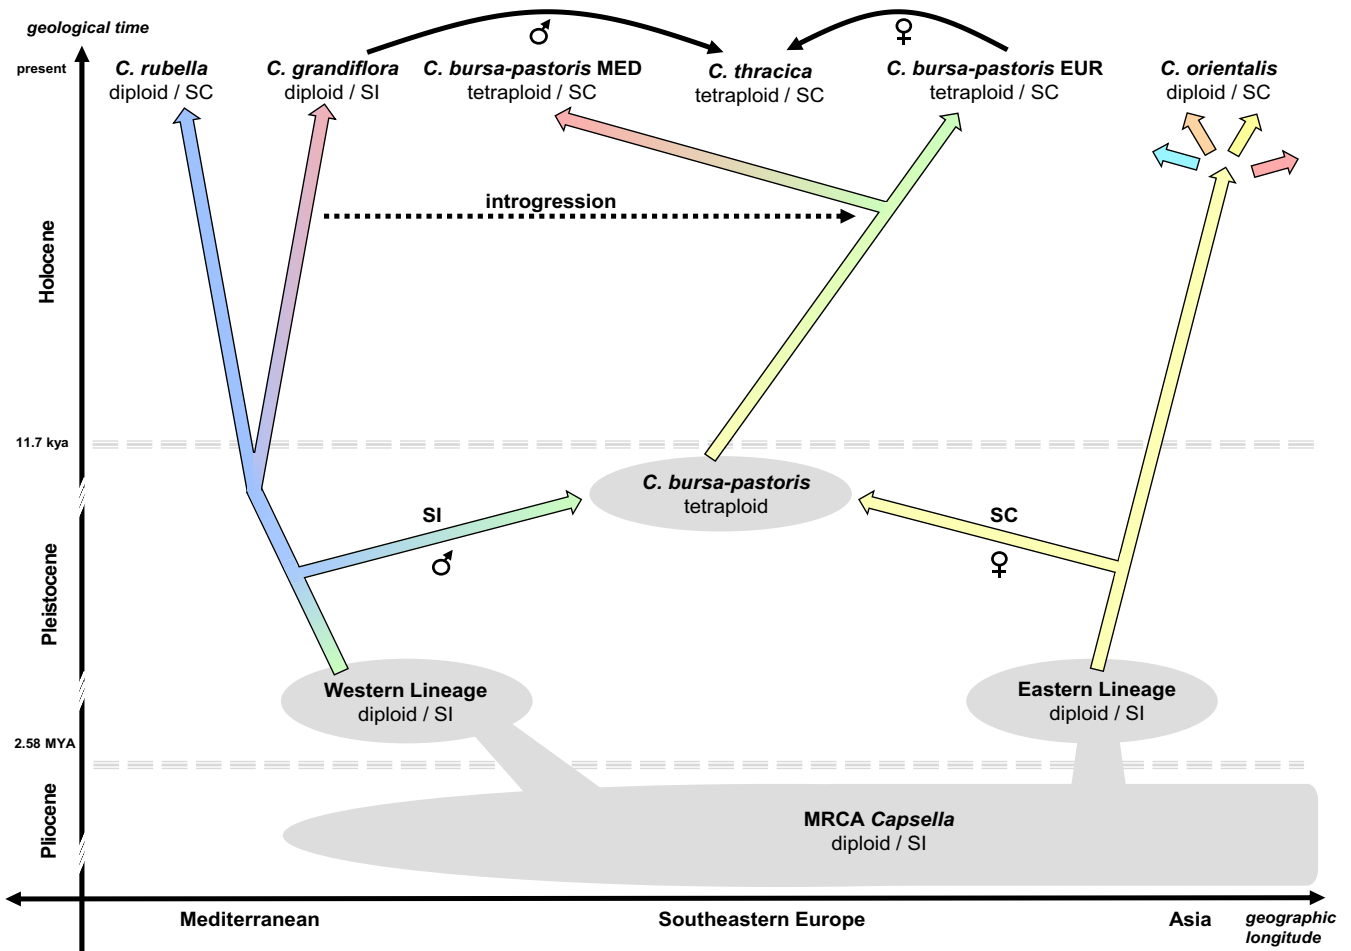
geological time

present

C. rubella
diploid / SC

C. grandiflora
diploid / SI

C. bursa-pastoris MED
tetraploid / SC

♂

C. thracica
tetraploid / SC

♀

C. bursa-pastoris EUR
tetraploid / SC

C. orientalis
diploid / SC

introgression

Holocene

11.7 kya

C. bursa-pastoris
tetraploid

SI

♂

SC

♀

Pleistocene

Western Lineage
diploid / SI

Eastern Lineage
diploid / SI

2.58 MYA

Pliocene

MRCA Capsella
diploid / SI

Mediterranean

Southeastern Europe

Asia

geographic longitude